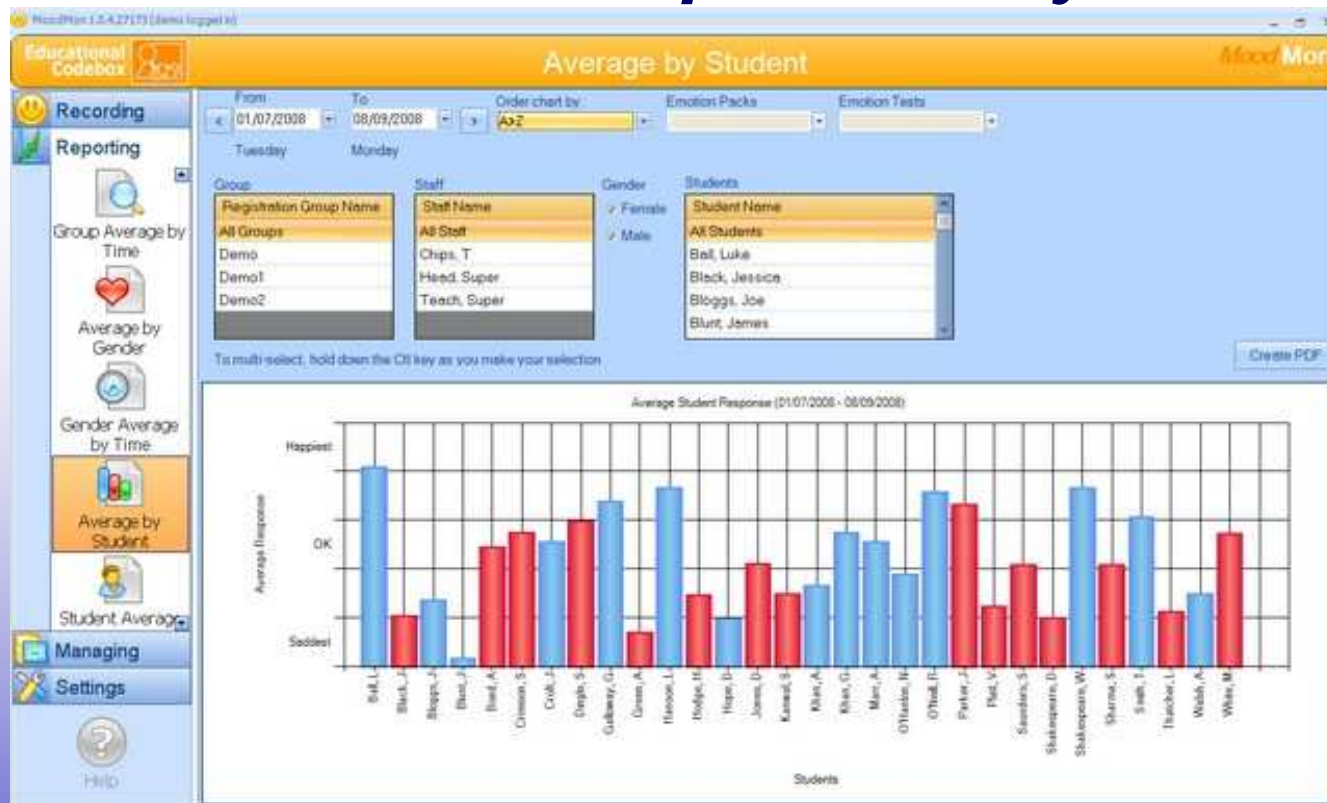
MoodMon 1.0.4.27173 [demo logged in]

Educational Codebox

Average by Student

MoodMon

Recording
Reporting

Group Average by Time
Average by Gender
Gender Average by Time
Average by Student
Student Average

Managing
Settings
Help

From
01/07/2008
Tuesday

To
08/09/2008
Monday

Order chart by
A>Z

Emotion Packs

Emotion Tests

Group
| Registration Group Name |
|---|
| All Groups |
| Demo |
| Demo1 |
| Demo2 |

Staff
| Staff Name |
|---|
| All Staff |
| Chips, T |
| Head, Super |
| Teach, Super |

Gender
✓ Female
✓ Male

Students
| Student Name |
|---|
| All Students |
| Ball, Luke |
| Black, Jessica |
| Bloggs, Joe |
| Blunt, James |

To multi-select, hold down the Ctrl key as you make your selection

Create PDF

Average Student Response (01/07/2008 - 08/09/2008)

Happiest
OK
Saddest

Average Response

Ball, L
Black, J
Bloggs, J
Blunt, J
Bond, A
Crimson, S
Croft, L
Dingle, S
Galloway, G
Green, A
Hanson, L
Hodge, R
Hope, D
Jones, D
Kanwal, S
Khan, A
Khan, G
Marr, A
O'Hanlon, N
O'Neill, R
Parker, J
Platt, V
Saunders, S
Shakespeare, D
Shakespeare, W
Sharma, S
Smith, T
Thatcher, L
Walsh, A
White, M

Students